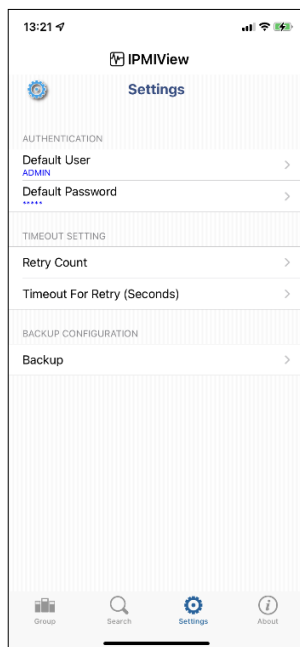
13:21

IPMIView

Settings

AUTHENTICATION

Default User
ADMIN

Default Password
*****

TIMEOUT SETTING

Retry Count

Timeout For Retry (Seconds)

BACKUP CONFIGURATION

Backup

Group Search Settings About